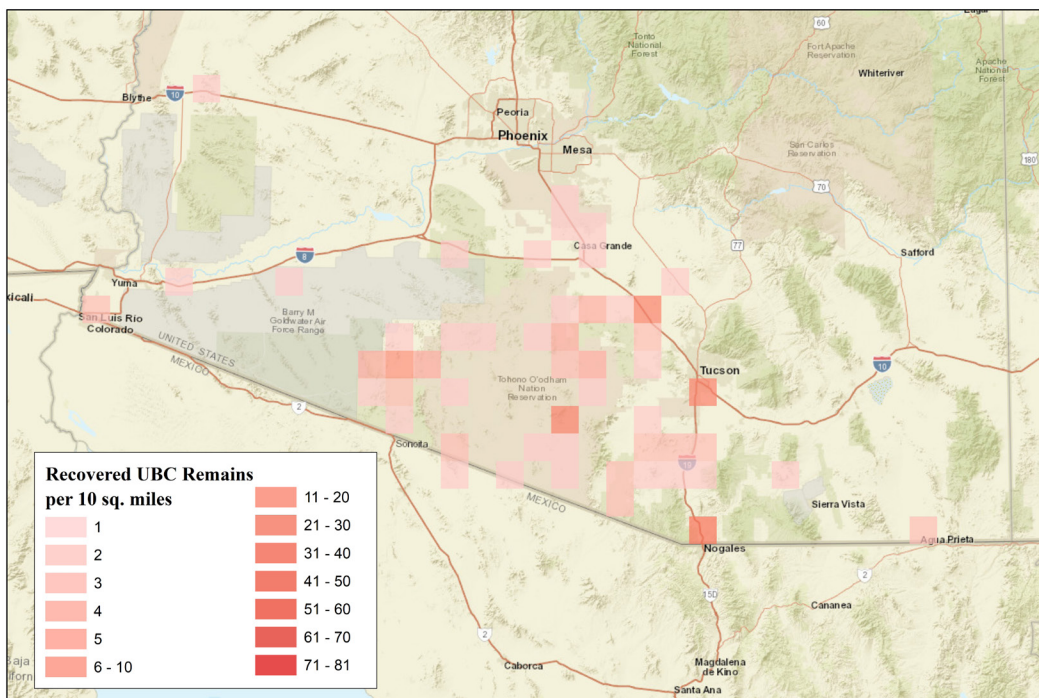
Eagar
60
Tonto National Forest
Fort Apache Reservation
Whiteriver
Apache National Forest
Blythe
10
Peoria
Phoenix
Mesa
San Carlos Reservation
180
70
Casa Grande
77
8
Safford
Yuma
xicali
Barry M Goldwater Air Force Range
San Luis Rio Colorado
UNITED STATES
MEXICO
Tucson
10
Tohono O'odham Nation Reservation
2
Sonoita
19
MEXICO
Sierra Vista
Nogales
Agua Prieta
2
15D
Cananea
2
Baja
lifornia
Caborca
Magdalena de Kino
Santa Ana

Recovered UBC Remains per 10 sq. miles

| | |
|---|---|
| 1 | 11 - 20 |
| 2 | 21 - 30 |
| 3 | 31 - 40 |
| 4 | 41 - 50 |
| 5 | 51 - 60 |
| 6 - 10 | 61 - 70 |
| | 71 - 81 |